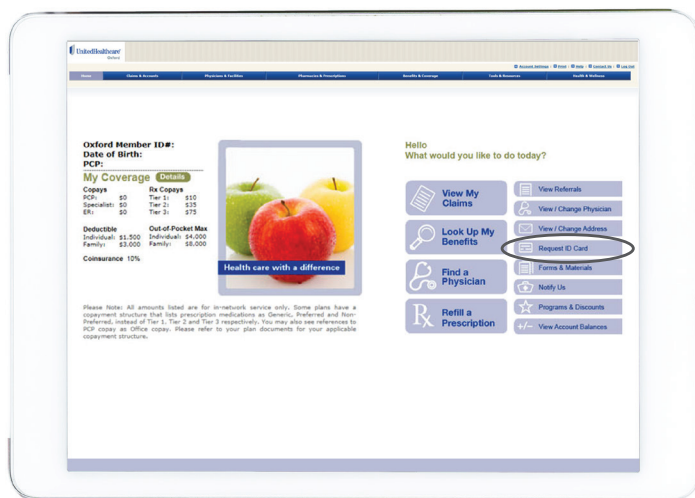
UnitedHealthcare Oxford

Account Settings | Print | Help | Contact Us | Log Out

Home | Claims & Accounts | Physicians & Facilities | Pharmacies & Prescriptions | Benefits & Coverage | Tools & Resources | Health & Wellness

Oxford Member ID#:
Date of Birth:
PCP:

My Coverage Details

| Copays | | Rx Copays | |
|---|---|---|---|
| PCP: | \$0 | Tier 1: | \$10 |
| Specialist: | \$0 | Tier 2: | \$35 |
| ER: | \$0 | Tier 3: | \$75 |

| Deductible | | Out-of-Pocket Max | |
|---|---|---|---|
| Individual: | \$1,500 | Individual: | \$4,000 |
| Family: | \$3,000 | Family: | \$8,000 |

Coinsurance 10%

Health care with a difference

Please Note: All amounts listed are for in-network service only. Some plans have a copayment structure that lists prescription medications as Generic, Preferred and Non-Preferred, instead of Tier 1, Tier 2 and Tier 3 respectively. You may also see references to PCP copay as Office copay. Please refer to your plan documents for your applicable copayment structure.

Hello
What would you like to do today?

View My Claims

Look Up My Benefits

Find a Physician

Refill a Prescription

View Referrals
View / Change Physician
View / Change Address
Request ID Card
Forms & Materials
Notify Us
Programs & Discounts
View Account Balances